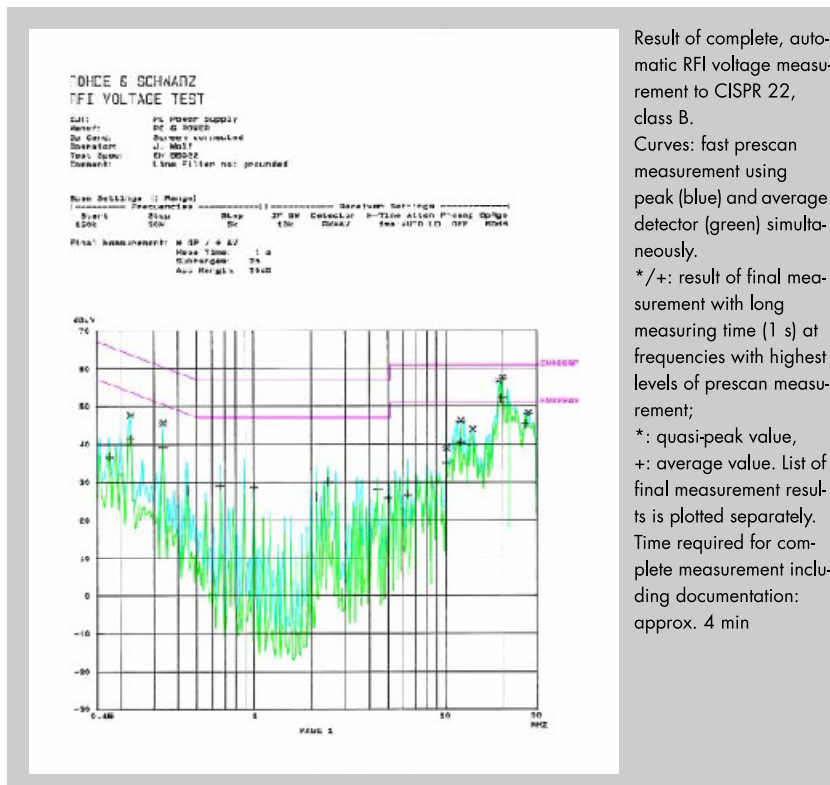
ROHDE & SCHWARZ
RFI VOLTAGE TEST

EUT: PC Power Supply
Manuf: PC & POWER
Op Cond: Survey activated
Operator: J. Wolf
Test Spec: EN 55022
Comment: Line Filter not grounded

Scan Settings (1 Range)
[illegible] Frequencies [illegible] Receiver Settings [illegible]
Start Stop Step IF BW Detector M-Time Atten Preamp OpRge
150k 30M 5k 10k PK+AV 1ms AUTO LN OFF 60dB

Final Measurement: X QP / + AV
Meas Time: 1 s
Subranges: 25
Acc Margin: 10dB

dBuV
70
60
50
40
30
20
10
0
-10
-20
-30
0.15
1
10
30
MHz
EN55022QP
EN55022AV
PAGE 1

Result of complete, automatic RFI voltage measurement to CISPR 22, class B.
Curves: fast prescan measurement using peak (blue) and average detector (green) simultaneously.
*/+: result of final measurement with long measuring time (1 s) at frequencies with highest levels of prescan measurement;
*: quasi-peak value,
+: average value. List of final measurement results is plotted separately.
Time required for complete measurement including documentation: approx. 4 min